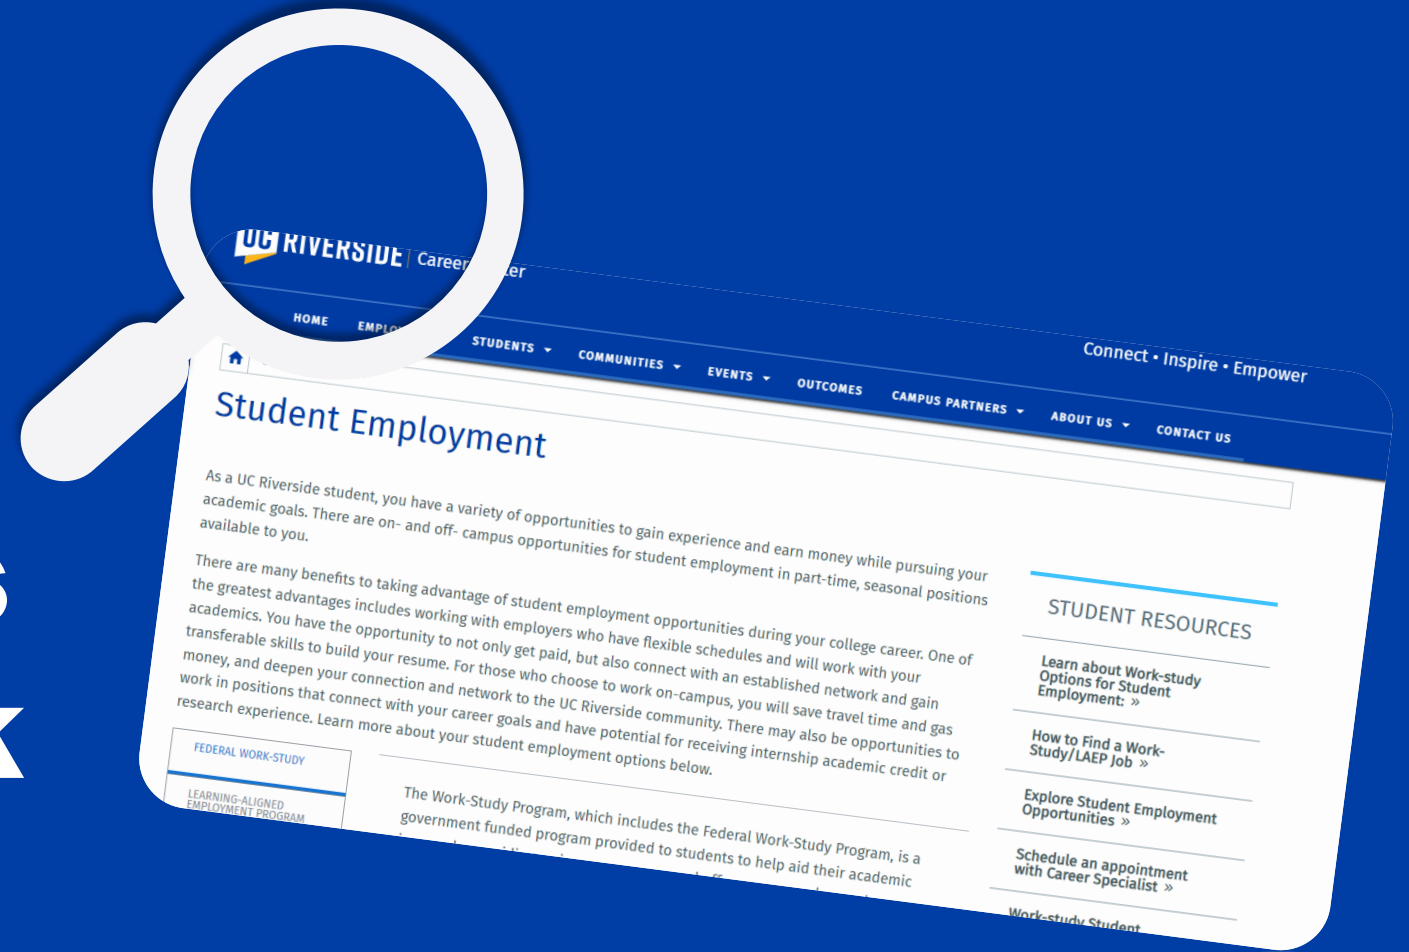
UC RIVERSIDE | Career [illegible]ter

HOME EMPLO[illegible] STUDENTS COMMUNITIES EVENTS OUTCOMES CAMPUS PARTNERS ABOUT US CONTACT US

Connect • Inspire • Empower

Student Employment

As a UC Riverside student, you have a variety of opportunities to gain experience and earn money while pursuing your academic goals. There are on- and off- campus opportunities for student employment in part-time, seasonal positions available to you.

There are many benefits to taking advantage of student employment opportunities during your college career. One of the greatest advantages includes working with employers who have flexible schedules and will work with your academics. You have the opportunity to not only get paid, but also connect with an established network and gain transferable skills to build your resume. For those who choose to work on-campus, you will save travel time and gas money, and deepen your connection and network to the UC Riverside community. There may also be opportunities to work in positions that connect with your career goals and have potential for receiving internship academic credit or research experience. Learn more about your student employment options below.

FEDERAL WORK-STUDY

LEARNING-ALIGNED EMPLOYMENT PROGRAM

The Work-Study Program, which includes the Federal Work-Study Program, is a government funded program provided to students to help aid their academic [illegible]

STUDENT RESOURCES

Learn about Work-study Options for Student Employment: »

How to Find a Work-Study/LAEP Job »

Explore Student Employment Opportunities »

Schedule an appointment with Career Specialist »

Work-study Student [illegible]